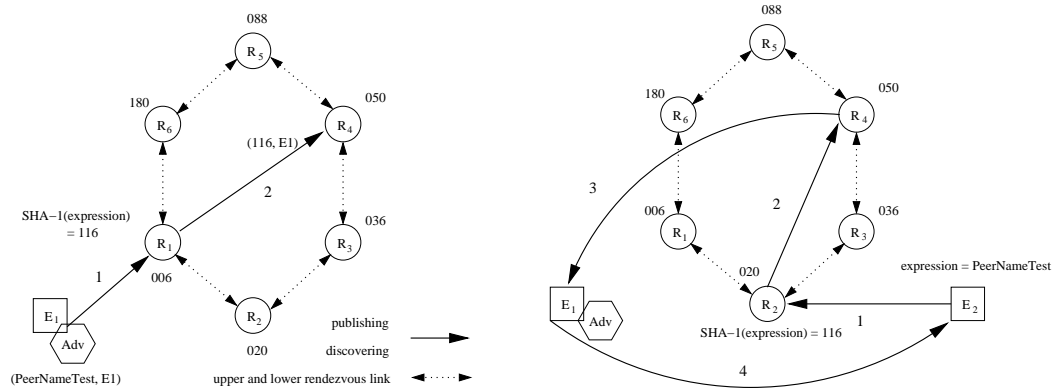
088

$R_5$

180

$R_6$

050

$R_4$

(116, E1)

2

SHA−1(expression) = 116

$R_1$

036

$R_3$

1

006

$E_1$

Adv

$R_2$

020

(PeerNameTest, E1)

publishing

discovering

upper and lower rendezvous link

088

$R_5$

180

$R_6$

050

$R_4$

3

2

006

$R_1$

036

$R_3$

020

expression = PeerNameTest

$E_1$

Adv

$R_2$

$E_2$

1

SHA−1(expression) = 116

4